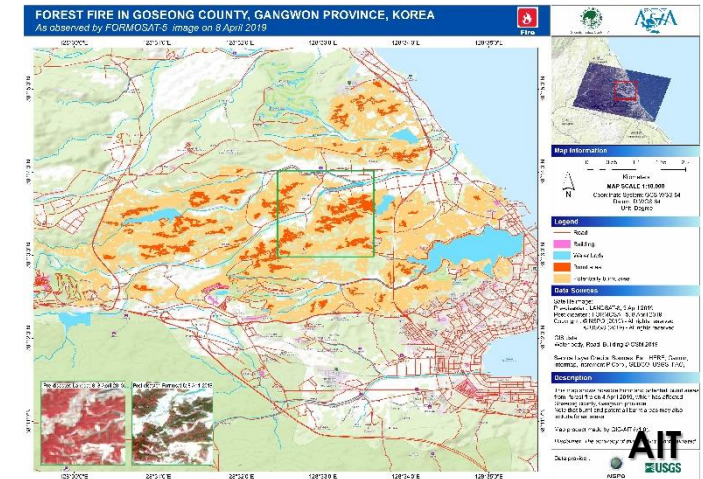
FOREST FIRE IN GOSEONG COUNTY, GANGWON PROVINCE, KOREA
As observed by FORMOSAT-5 image on 8 April 2019

Fire

Map Information

MAP SCALE 1:10,000
Coordinate System: GCS WGS 84
Datum: WGS 84
Unit: Degree

Legend
Road
Building
Water body
Burnt area
Potentially burnt area

Data Sources

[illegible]

Description

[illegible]

AIT

USGS